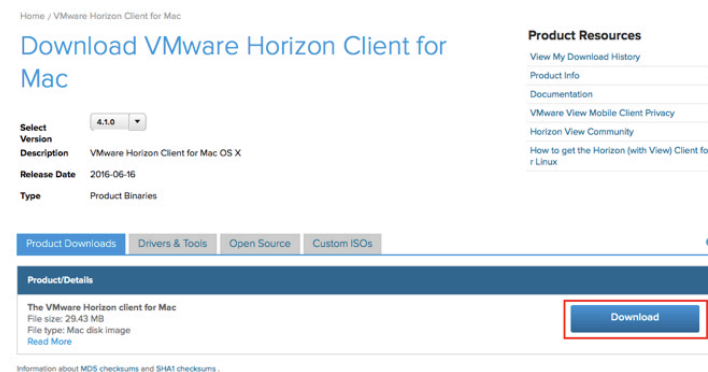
Home / VMware Horizon Client for Mac

Download VMware Horizon Client for Mac

| | |
|---|---|
| Select Version | 4.1.0 |
| Description | VMware Horizon Client for Mac OS X |
| Release Date | 2016-06-16 |
| Type | Product Binaries |

Product Resources
View My Download History
Product Info
Documentation
VMware View Mobile Client Privacy
Horizon View Community
How to get the Horizon (with View) Client fo r Linux

Product Downloads | Drivers & Tools | Open Source | Custom ISOs

Product/Details

The VMware Horizon client for Mac
File size: 29.43 MB
File type: Mac disk image
Read More

Download

Information about MD5 checksums and SHA1 checksums .